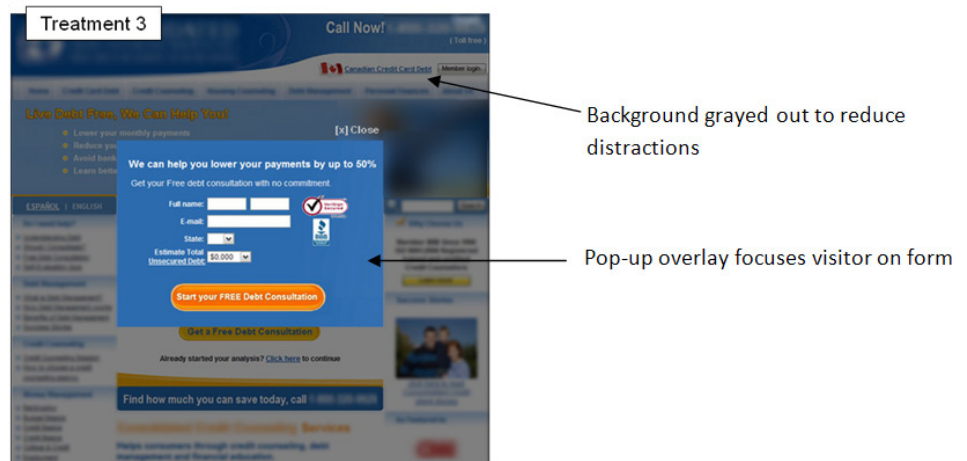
Treatment 3

Call Now!

( Toll free )

Canadian Credit Card Debt

Member login

Live Debt Free, We Can Help You!

Lower your monthly payments

Reduce you

Avoid bank

Learn bette

[x] Close

We can help you lower your payments by up to 50%

Get your Free debt consultation with no commitment.

Full name:

E-mail:

State:

Estimate Total Unsecured Debt: $0,000

Start your FREE Debt Consultation

ESPAÑOL | ENGLISH

Get a Free Debt Consultation

Already started your analysis? Click here to continue

Find how much you can save today, call

Helps consumers through credit counseling, debt management and financial education.

Background grayed out to reduce distractions

Pop-up overlay focuses visitor on form